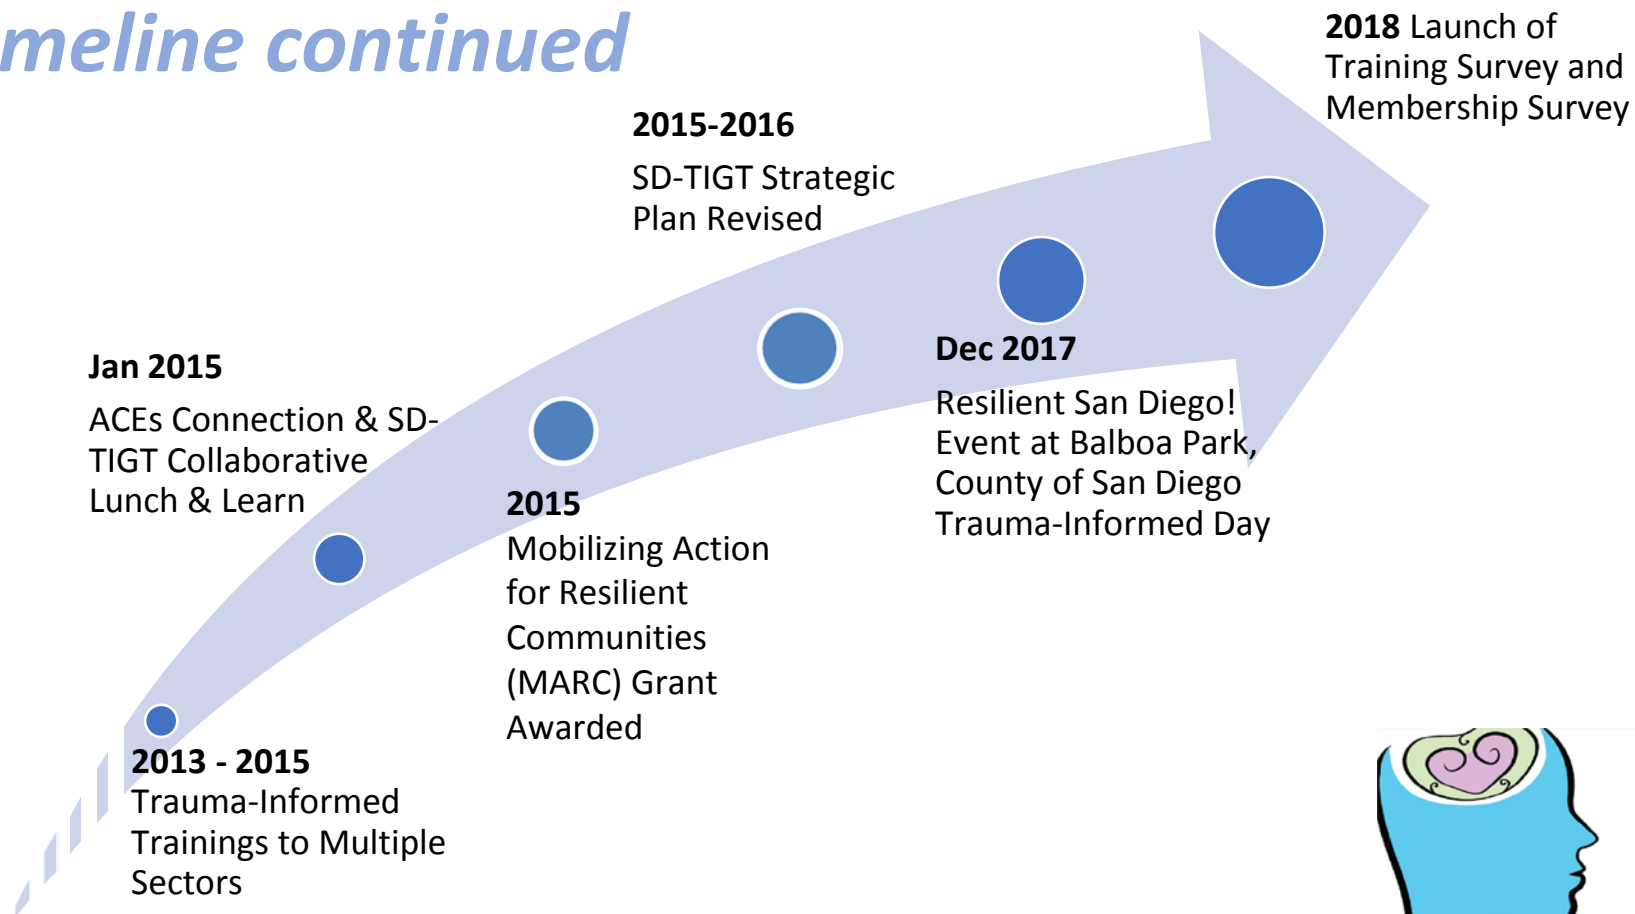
meline continued

2018 Launch of Training Survey and Membership Survey

2015-2016

SD-TIGT Strategic Plan Revised

Jan 2015

ACEs Connection & SD-TIGT Collaborative Lunch & Learn

Dec 2017

Resilient San Diego! Event at Balboa Park, County of San Diego Trauma-Informed Day

2015

Mobilizing Action for Resilient Communities (MARC) Grant Awarded

2013 - 2015

Trauma-Informed Trainings to Multiple Sectors